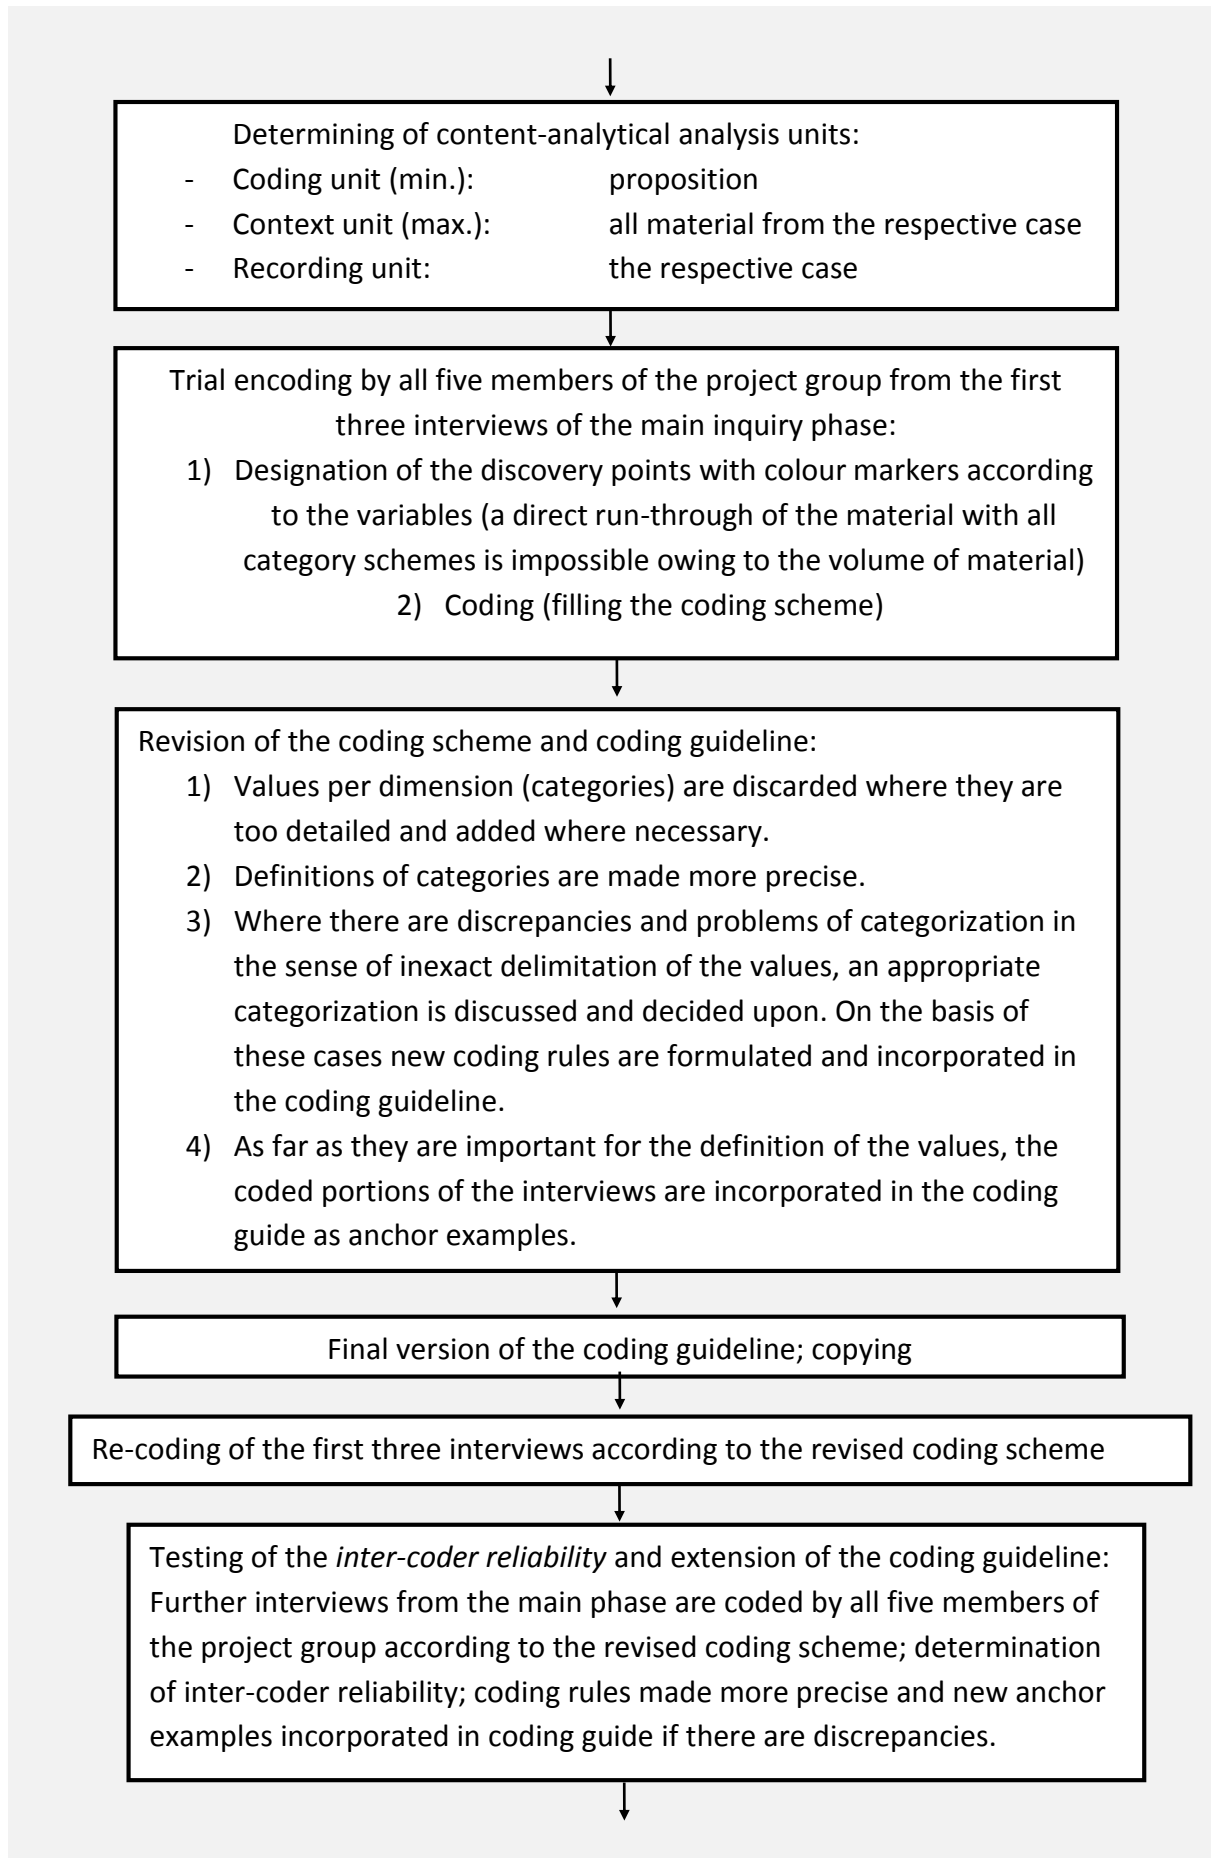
Determining of content-analytical analysis units:
- Coding unit (min.): proposition
- Context unit (max.): all material from the respective case
- Recording unit: the respective case

Trial encoding by all five members of the project group from the first three interviews of the main inquiry phase:
1) Designation of the discovery points with colour markers according to the variables (a direct run-through of the material with all category schemes is impossible owing to the volume of material)
2) Coding (filling the coding scheme)

Revision of the coding scheme and coding guideline:
1) Values per dimension (categories) are discarded where they are too detailed and added where necessary.
2) Definitions of categories are made more precise.
3) Where there are discrepancies and problems of categorization in the sense of inexact delimitation of the values, an appropriate categorization is discussed and decided upon. On the basis of these cases new coding rules are formulated and incorporated in the coding guideline.
4) As far as they are important for the definition of the values, the coded portions of the interviews are incorporated in the coding guide as anchor examples.

Final version of the coding guideline; copying

Re-coding of the first three interviews according to the revised coding scheme

Testing of the *inter-coder reliability* and extension of the coding guideline: Further interviews from the main phase are coded by all five members of the project group according to the revised coding scheme; determination of inter-coder reliability; coding rules made more precise and new anchor examples incorporated in coding guide if there are discrepancies.